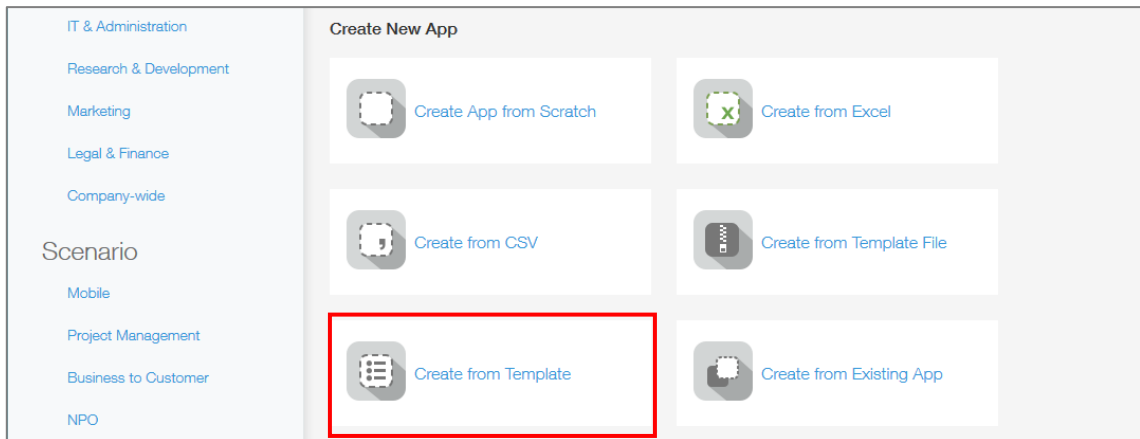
IT & Administration

Research & Development

Marketing

Legal & Finance

Company-wide

Scenario

Mobile

Project Management

Business to Customer

NPO

Create New App

Create App from Scratch

Create from Excel

Create from CSV

Create from Template File

Create from Template

Create from Existing App